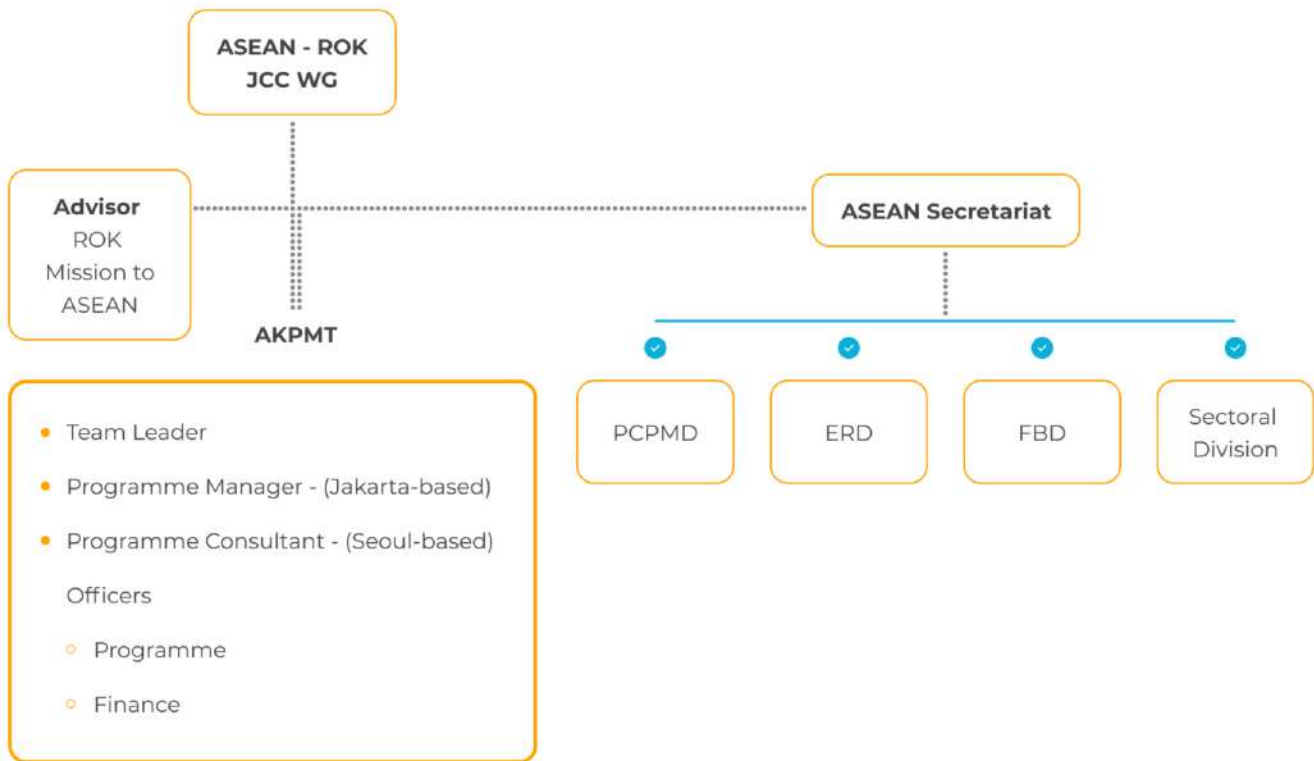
ASEAN - ROK JCC WG

Advisor
ROK Mission to ASEAN

AKPMT

ASEAN Secretariat

- Team Leader
- Programme Manager - (Jakarta-based)
- Programme Consultant - (Seoul-based)

Officers
  - Programme
  - Finance

PCPMD

ERD

FBD

Sectoral Division